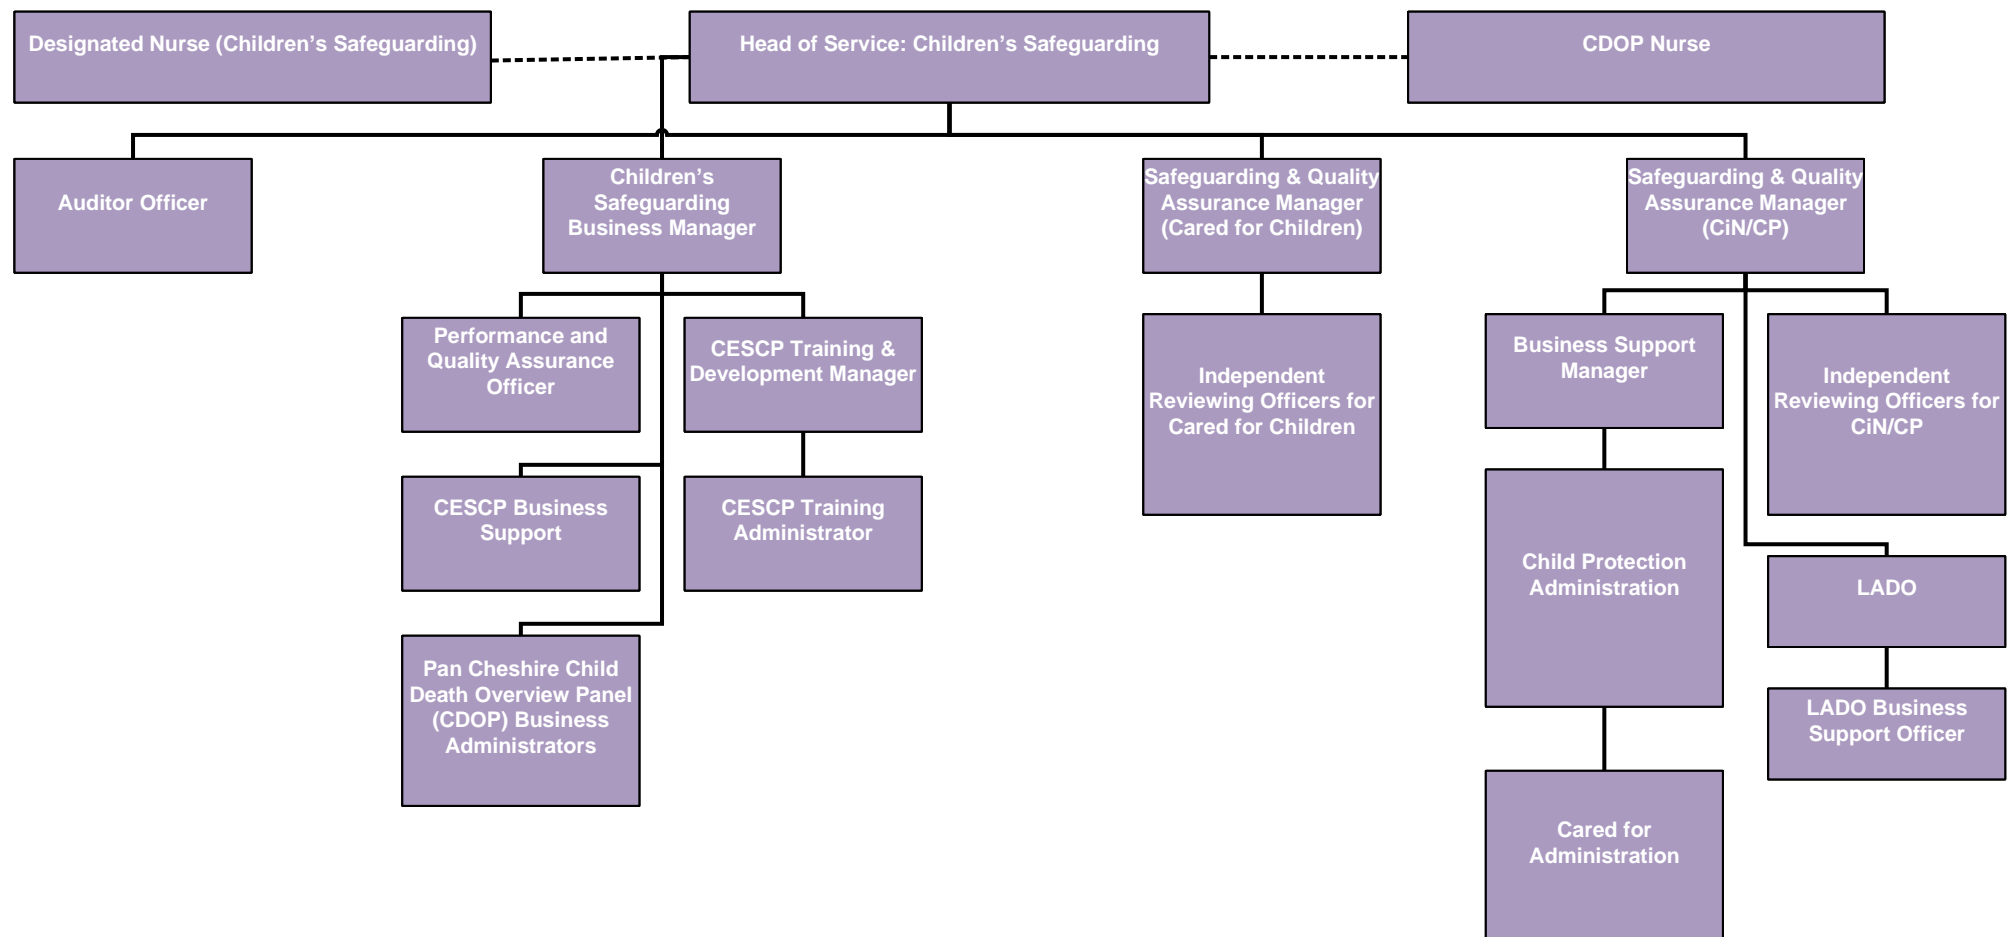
Designated Nurse (Children's Safeguarding)

Head of Service: Children's Safeguarding

CDOP Nurse

Auditor Officer

Children's Safeguarding Business Manager

Safeguarding & Quality Assurance Manager (Cared for Children)

Safeguarding & Quality Assurance Manager (CiN/CP)

Performance and Quality Assurance Officer

CESCP Training & Development Manager

Independent Reviewing Officers for Cared for Children

Business Support Manager

Independent Reviewing Officers for CiN/CP

CESCP Business Support

CESCP Training Administrator

Child Protection Administration

LADO

Pan Cheshire Child Death Overview Panel (CDOP) Business Administrators

LADO Business Support Officer

Cared for Administration